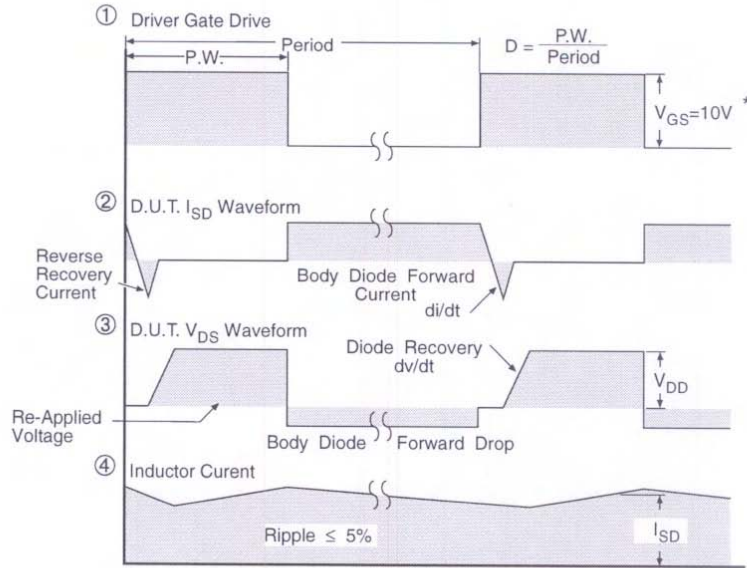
① Driver Gate Drive

P.W.

Period

$D = \frac{P.W.}{Period}$

$V_{GS}$=10V *

② D.U.T. $I_{SD}$ Waveform

Reverse Recovery Current

Body Diode Forward Current

di/dt

③ D.U.T. $V_{DS}$ Waveform

Diode Recovery dv/dt

$V_{DD}$

Re-Applied Voltage

Body Diode Forward Drop

④ Inductor Curent

Ripple ≤ 5%

$I_{SD}$